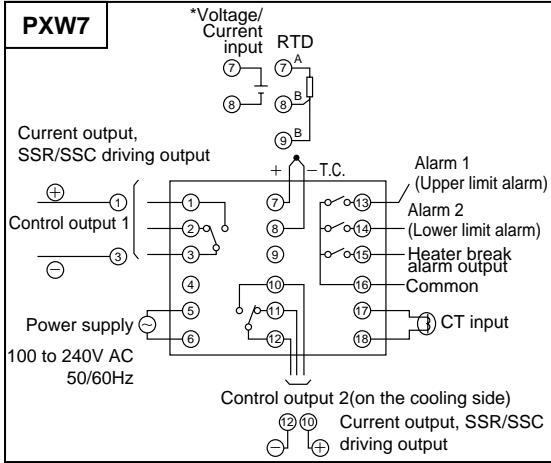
PXW7

*Voltage/ Current input

⑦

⑧

RTD

⑦ A

⑧ B

⑨ B

Current output, SSR/SSC driving output

+ − T.C.

⊕

① ①

Control output 1

② ②

③ ③

⊖

④

⑤ ⑤

Power supply

⑥ ⑥

100 to 240V AC 50/60Hz

⑦

⑧

⑨

⑩

⑪

⑫

Alarm 1 (Upper limit alarm)

⑬

Alarm 2 (Lower limit alarm)

⑭

⑮ Heater break alarm output

⑯ Common

⑰

⑱

CT input

Control output 2(on the cooling side)

⑫ ⑩

⊖ ⊕

Current output, SSR/SSC driving output